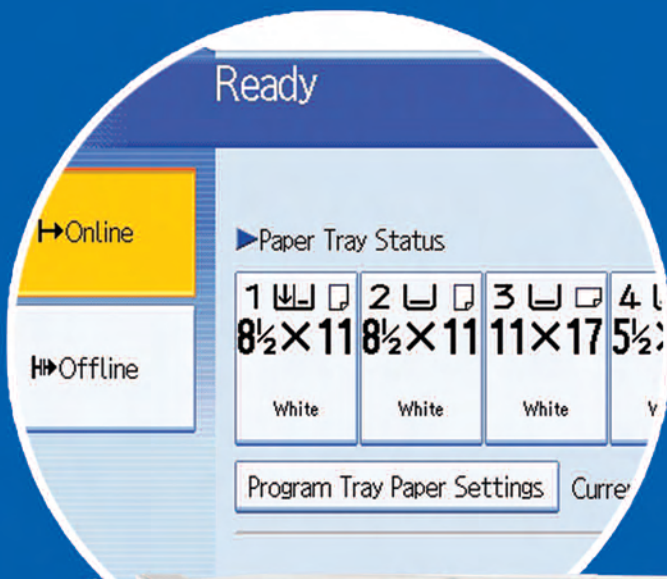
Ready

Online

Offline

Paper Tray Status

| 1 | 2 | 3 | 4 |
|---|---|---|---|
| $8\frac{1}{2}\times11$ | $8\frac{1}{2}\times11$ | $11\times17$ | $5\frac{1}{2}$ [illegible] |
| White | White | White | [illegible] |

Program Tray Paper Settings

Curre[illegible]